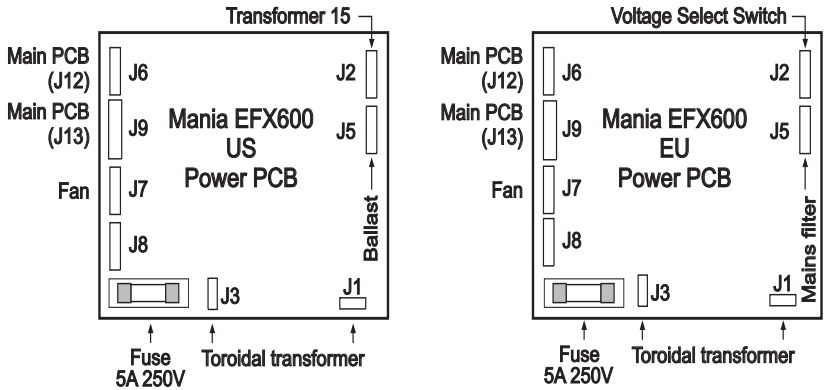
Transformer 15

Main PCB (J12)

J6

J2

Main PCB (J13)

J9

Mania EFX600 US Power PCB

J5

Fan

J7

Ballast

J8

J3

J1

Fuse 5A 250V

Toroidal transformer

Voltage Select Switch

Main PCB (J12)

J6

J2

Main PCB (J13)

J9

Mania EFX600 EU Power PCB

J5

Fan

J7

J8

Mains filter

J3

J1

Fuse 5A 250V

Toroidal transformer